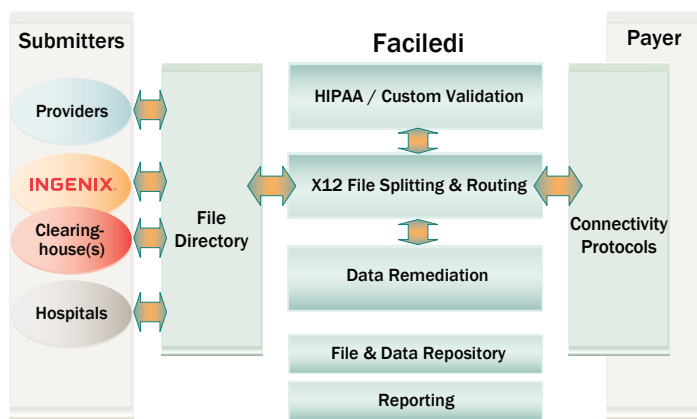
Submitters

Providers

INGENIX.

Clearinghouse(s)

Hospitals

File Directory

Faciledi

HIPAA / Custom Validation

X12 File Splitting & Routing

Data Remediation

File & Data Repository

Reporting

Payer

Connectivity Protocols